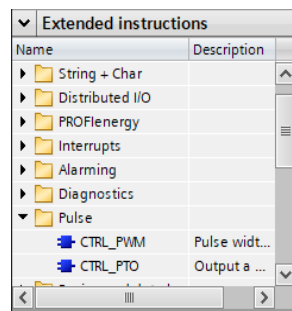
Extended instructions

| Name | Description |
|---|---|
| String + Char | |
| Distributed I/O | |
| PROFIenergy | |
| Interrupts | |
| Alarming | |
| Diagnostics | |
| Pulse | |
| CTRL_PWM | Pulse widt... |
| CTRL_PTO | Output a ... |
| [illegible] | |